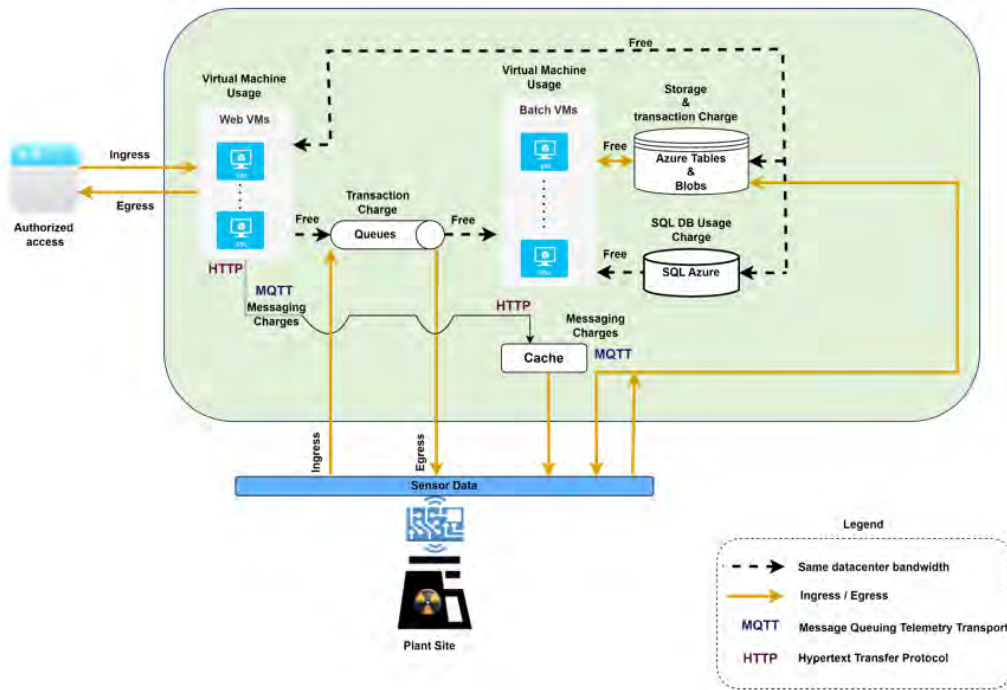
Free

Virtual Machine Usage

Web VMs

Virtual Machine Usage

Batch VMs

Storage & transaction Charge

Azure Tables & Blobs

Authorized access

Ingress

Egress

Free

Free

Transaction Charge

Queues

Free

SQL DB Usage Charge

Free

SQL Azure

HTTP

MQTT Messaging Charges

HTTP

Messaging Charges

Cache

MQTT

Ingress

Egress

Sensor Data

Plant Site

Legend

Same datacenter bandwidth

Ingress / Egress

MQTT Message Queuing Telemetry Transport

HTTP Hypertext Transfer Protocol